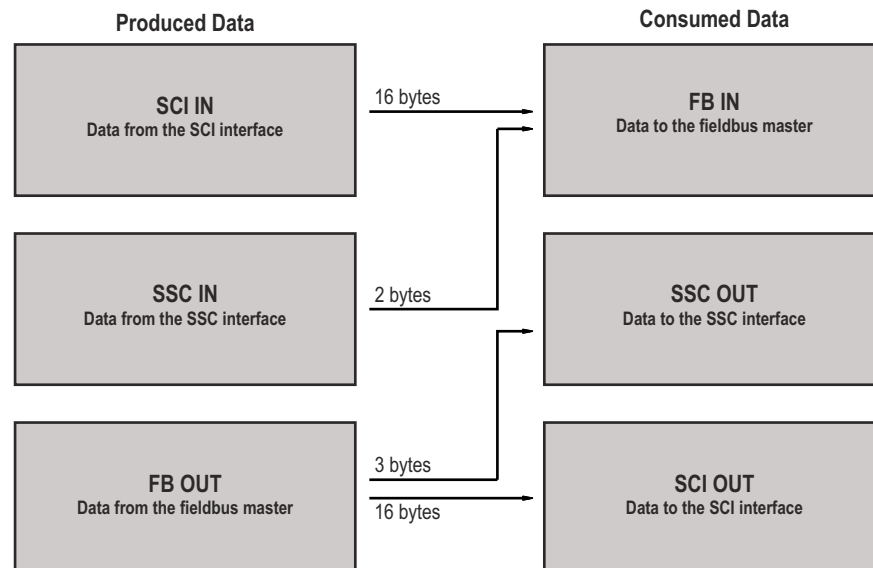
Produced Data

Consumed Data

SCI IN
Data from the SCI interface

16 bytes

FB IN
Data to the fieldbus master

SSC IN
Data from the SSC interface

2 bytes

SSC OUT
Data to the SSC interface

FB OUT
Data from the fieldbus master

3 bytes

16 bytes

SCI OUT
Data to the SCI interface